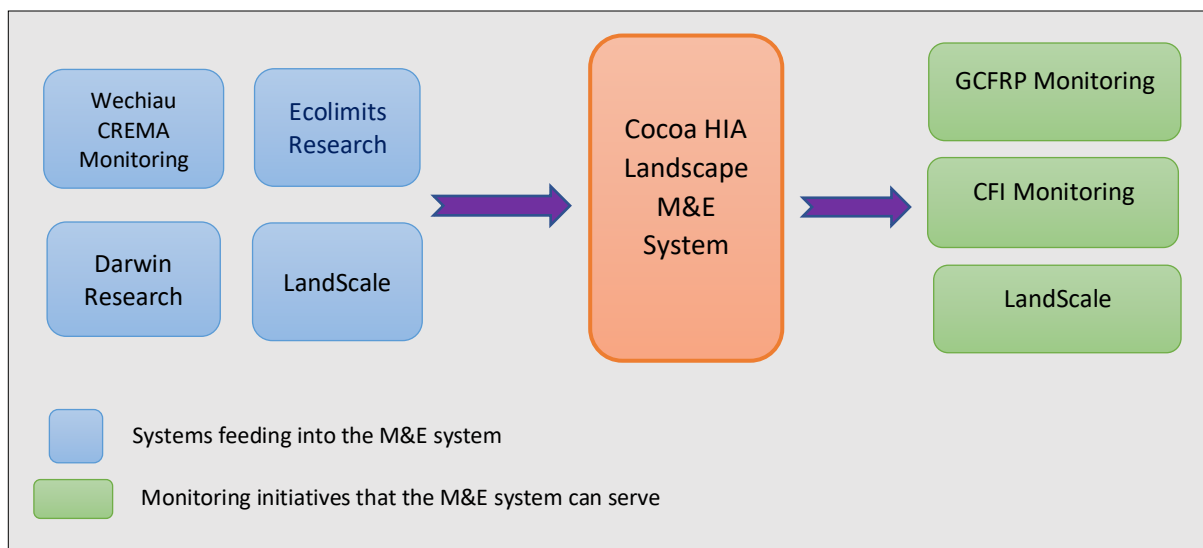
Wechiau CREMA Monitoring

Ecolimits Research

Darwin Research

LandScale

Cocoa HIA Landscape M&E System

GCFRP Monitoring

CFI Monitoring

LandScale

Systems feeding into the M&E system

Monitoring initiatives that the M&E system can serve